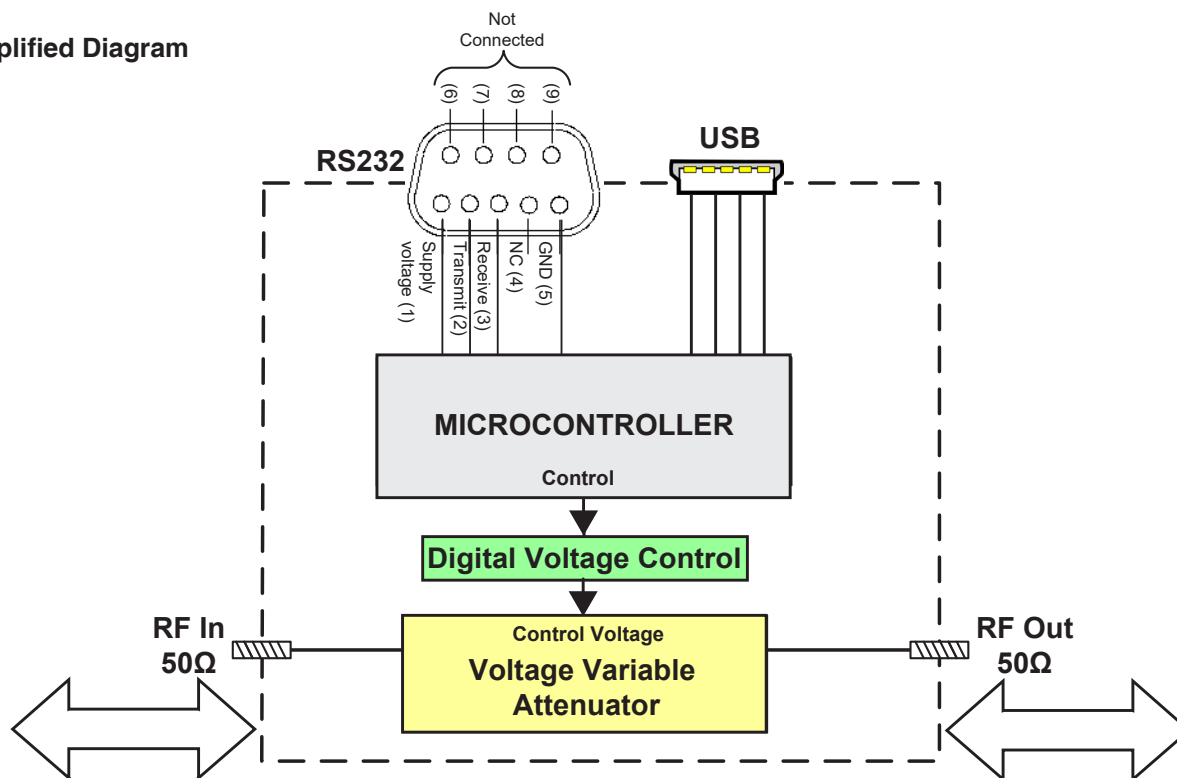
plified Diagram

Not Connected

(6) (7) (8) (9)

RS232

USB

Supply voltage (1)
Transmit (2)
Receive (3)
NC (4)
GND (5)

MICROCONTROLLER

Control

Digital Voltage Control

RF In
50Ω

Control Voltage
Voltage Variable
Attenuator

RF Out
50Ω